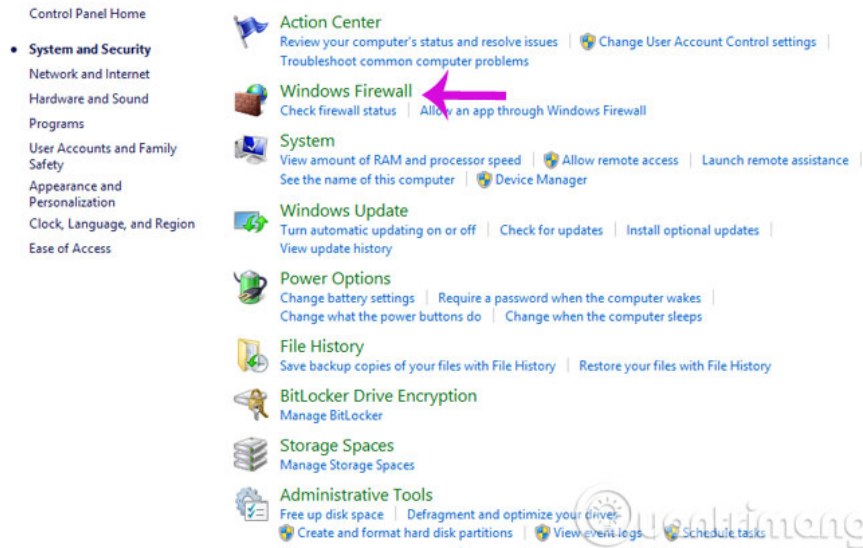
Control Panel Home

System and Security

Network and Internet

Hardware and Sound

Programs

User Accounts and Family Safety

Appearance and Personalization

Clock, Language, and Region

Ease of Access

Action Center

Review your computer's status and resolve issues | Change User Account Control settings | Troubleshoot common computer problems

Windows Firewall

Check firewall status | Allow an app through Windows Firewall

System

View amount of RAM and processor speed | Allow remote access | Launch remote assistance | See the name of this computer | Device Manager

Windows Update

Turn automatic updating on or off | Check for updates | Install optional updates | View update history

Power Options

Change battery settings | Require a password when the computer wakes | Change what the power buttons do | Change when the computer sleeps

File History

Save backup copies of your files with File History | Restore your files with File History

BitLocker Drive Encryption

Manage BitLocker

Storage Spaces

Manage Storage Spaces

Administrative Tools

Free up disk space | Defragment and optimize your drives | Create and format hard disk partitions | View event logs | Schedule tasks

Quantrimang